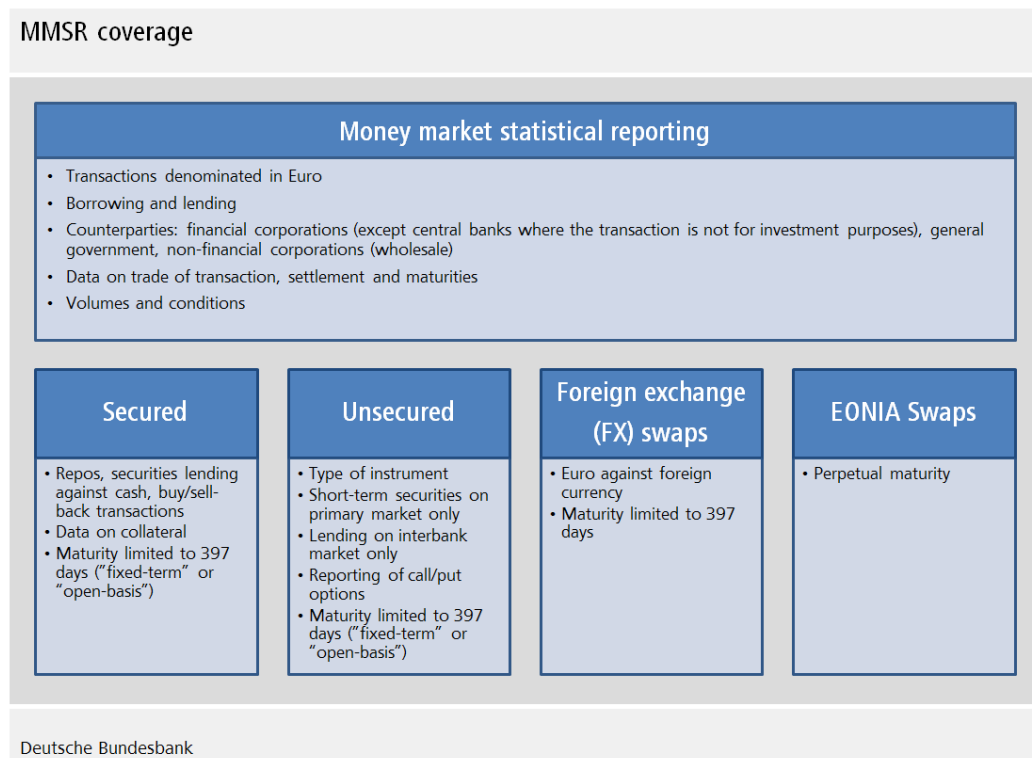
MMSR coverage

Money market statistical reporting

• Transactions denominated in Euro
• Borrowing and lending
• Counterparties: financial corporations (except central banks where the transaction is not for investment purposes), general government, non-financial corporations (wholesale)
• Data on trade of transaction, settlement and maturities
• Volumes and conditions

Secured

• Repos, securities lending against cash, buy/sell-back transactions
• Data on collateral
• Maturity limited to 397 days (”fixed-term” or “open-basis”)

Unsecured

• Type of instrument
• Short-term securities on primary market only
• Lending on interbank market only
• Reporting of call/put options
• Maturity limited to 397 days (”fixed-term” or “open-basis”)

Foreign exchange (FX) swaps

• Euro against foreign currency
• Maturity limited to 397 days

EONIA Swaps

• Perpetual maturity

Deutsche Bundesbank